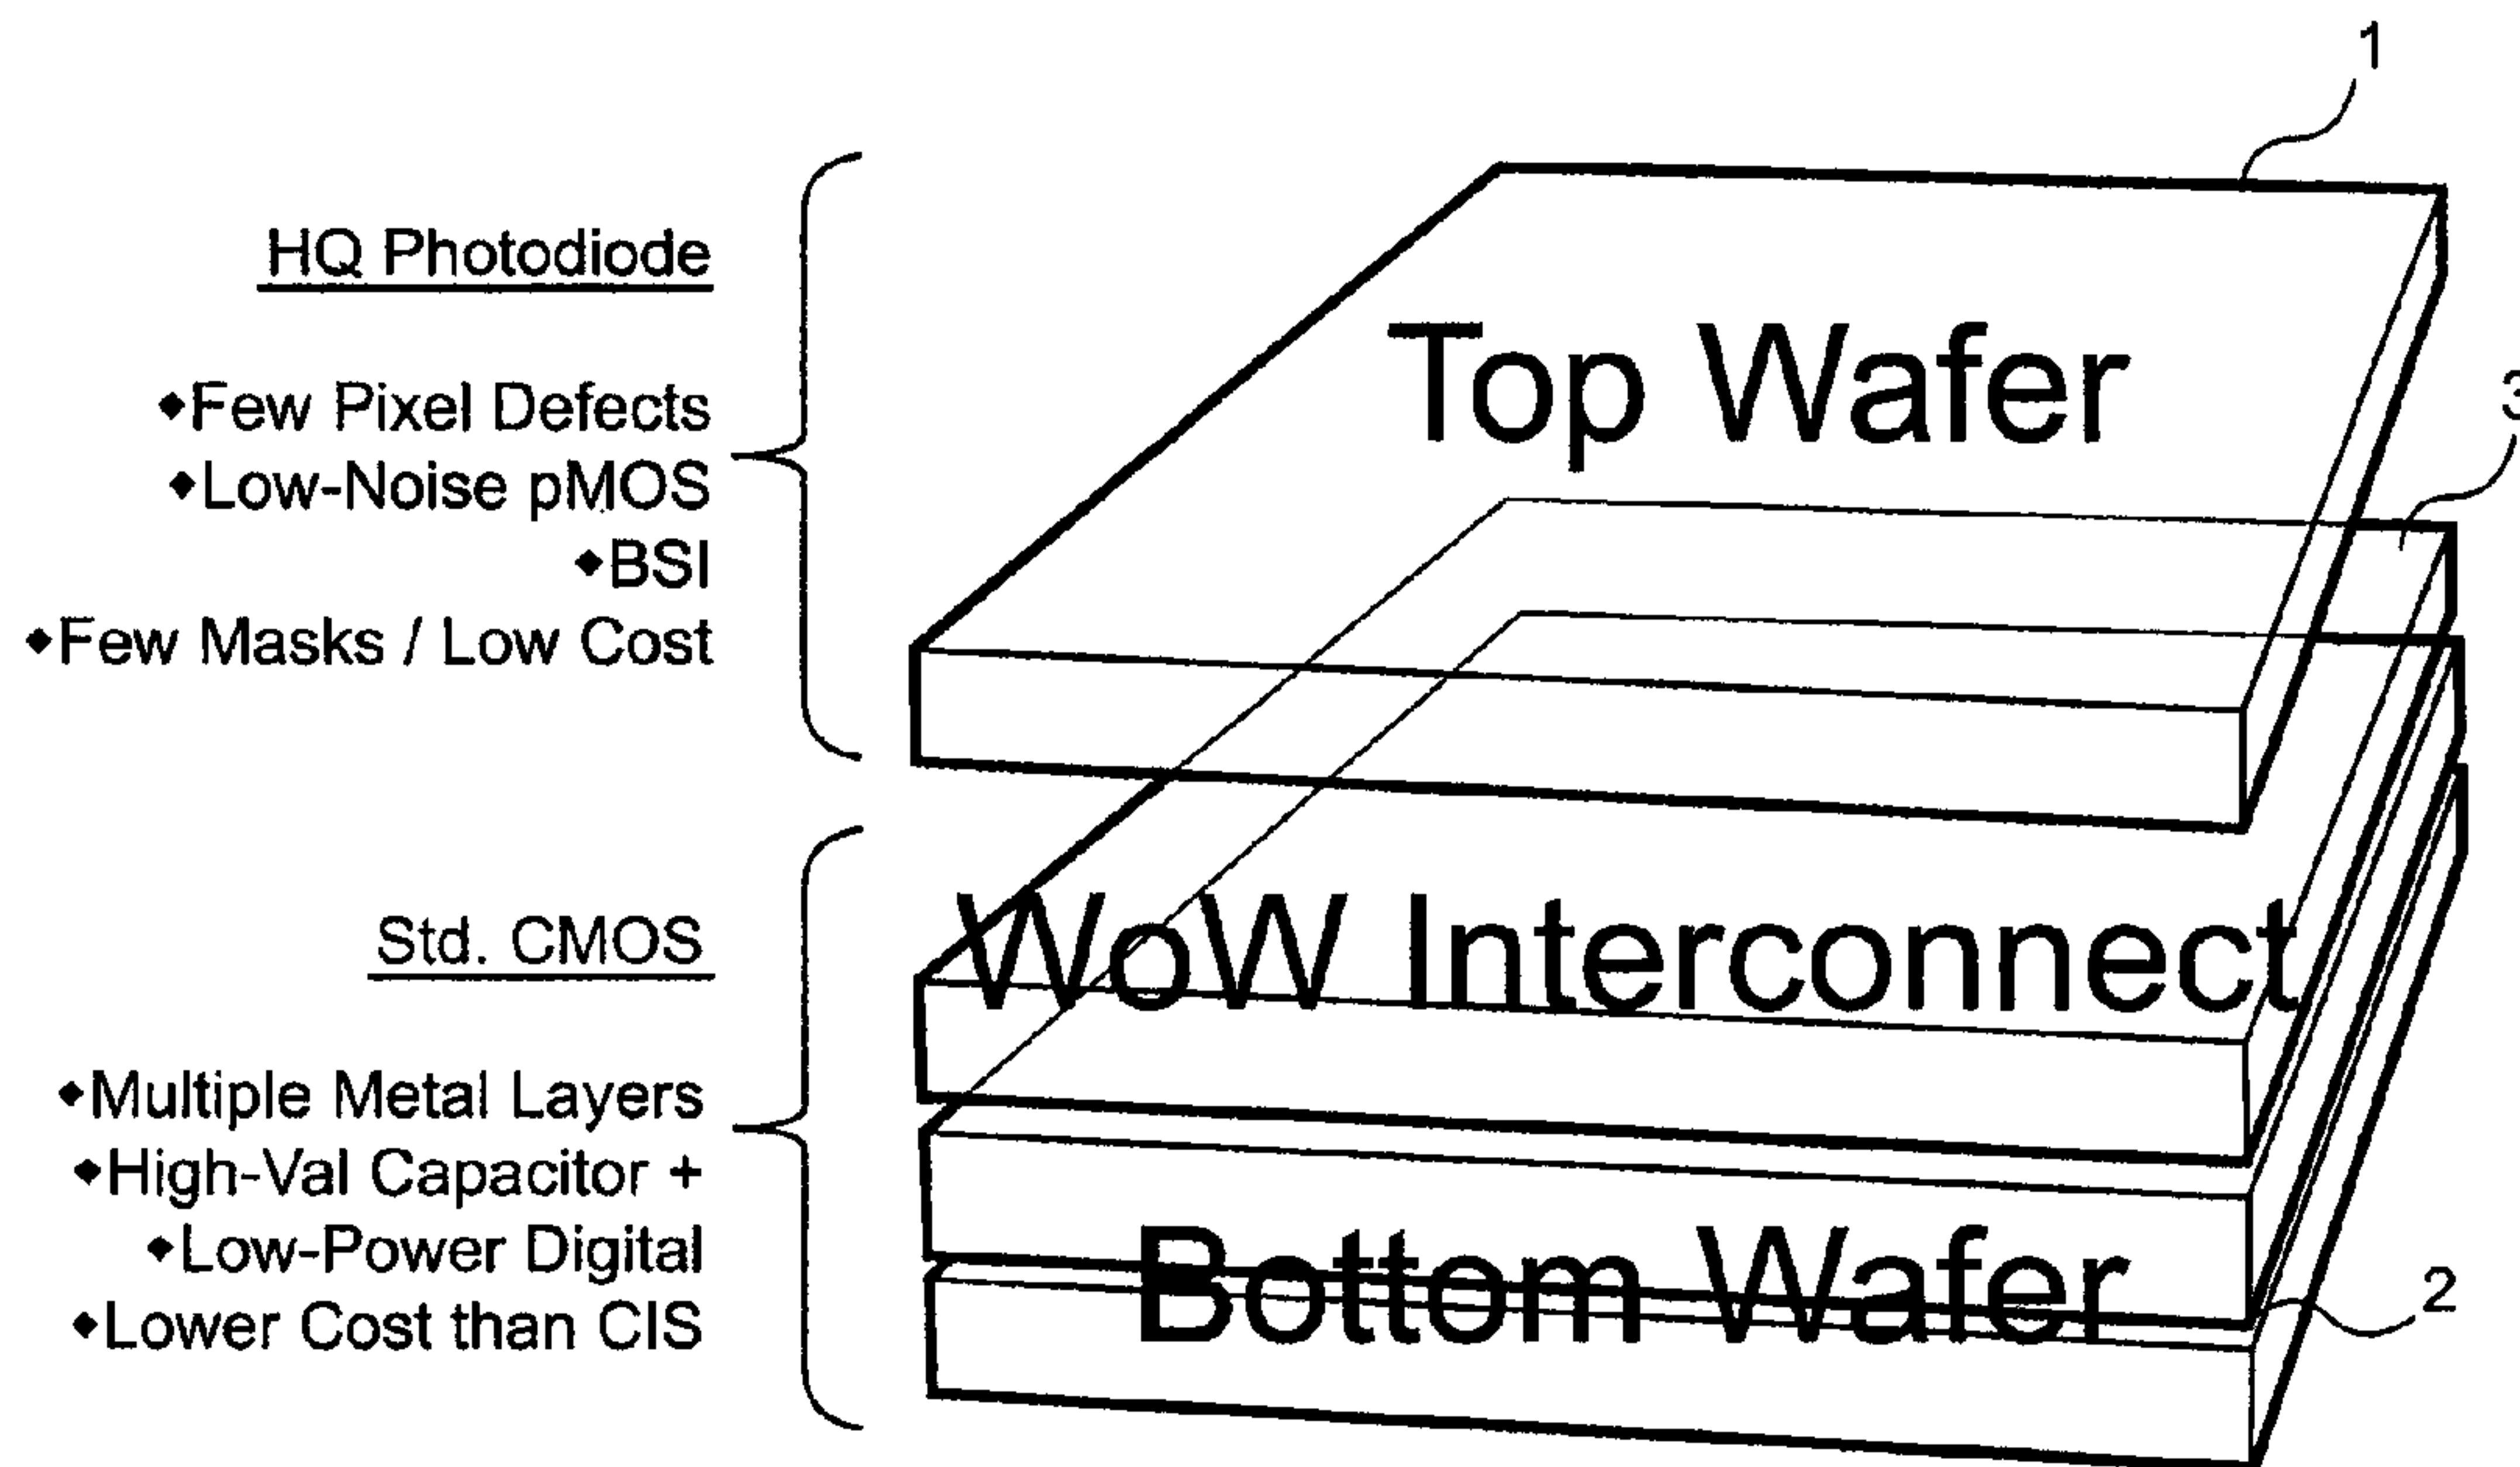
1

HQ Photodiode

◆Few Pixel Defects
◆Low-Noise pMOS
◆BSI
◆Few Masks / Low Cost

Top Wafer

3

Std. CMOS

◆Multiple Metal Layers
◆High-Val Capacitor +
◆Low-Power Digital
◆Lower Cost than CIS

WoW Interconnect

Bottom Wafer

2